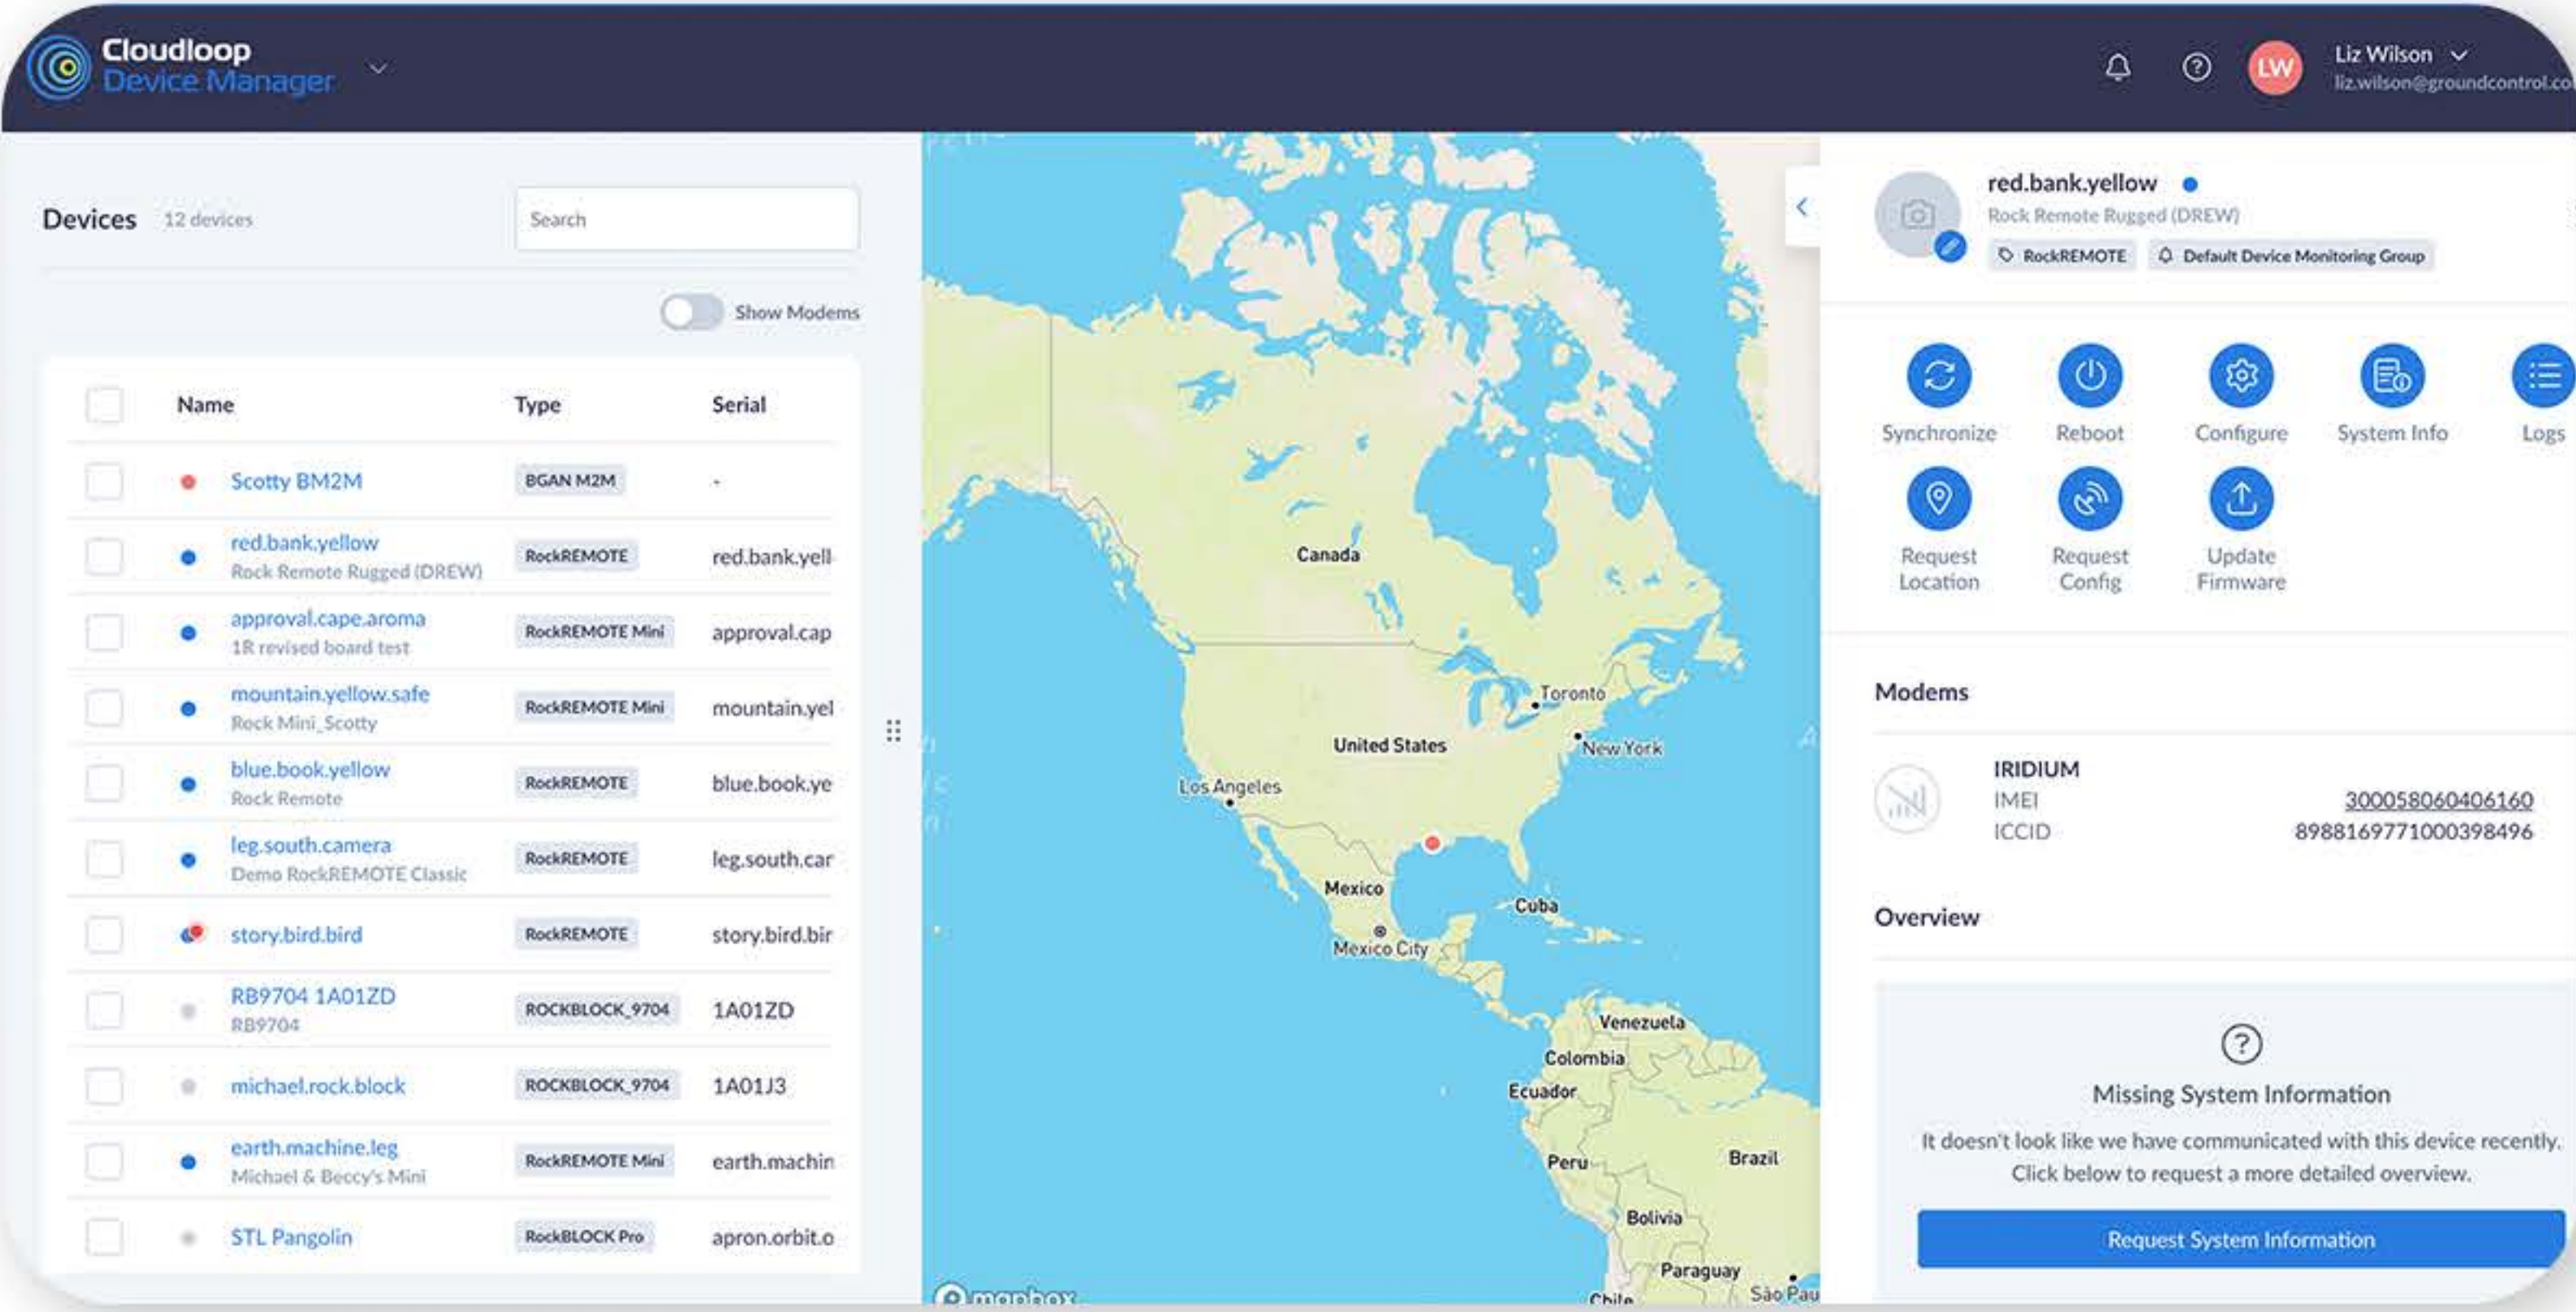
Cloudloop Device Manager

LW Liz Wilson
liz.wilson@groundcontrol.co

Devices 12 devices

Search

Show Modems

| | Name | Type | Serial |
|---|---|---|---|
| | Scotty BM2M | BGAN M2M | - |
| | red.bank.yellow Rock Remote Rugged (DREW) | RockREMOTE | red.bank.yell |
| | approval.cape.aroma 1R revised board test | RockREMOTE Mini | approval.cap |
| | mountain.yellow.safe Rock Mini_Scotty | RockREMOTE Mini | mountain.yel |
| | blue.book.yellow Rock Remote | RockREMOTE | blue.book.ye |
| | leg.south.camera Demo RockREMOTE Classic | RockREMOTE | leg.south.car |
| | story.bird.bird | RockREMOTE | story.bird.bir |
| | RB9704 1A01ZD RB9704 | ROCKBLOCK_9704 | 1A01ZD |
| | michael.rock.block | ROCKBLOCK_9704 | 1A01J3 |
| | earth.machine.leg Michael & Beccy's Mini | RockREMOTE Mini | earth.machin |
| | STL Pangolin | RockBLOCK Pro | apron.orbit.o |

Canada
Toronto
United States
New York
Los Angeles
Mexico
Cuba
Mexico City
Venezuela
Colombia
Ecuador
Peru
Brazil
Bolivia
Paraguay
Chile
São Pau
mapbox

red.bank.yellow
Rock Remote Rugged (DREW)
RockREMOTE
Default Device Monitoring Group

Synchronize
Reboot
Configure
System Info
Logs
Request Location
Request Config
Update Firmware

Modems

IRIDIUM
IMEI 300058060406160
ICCID 8988169771000398496

Overview

Missing System Information
It doesn't look like we have communicated with this device recently. Click below to request a more detailed overview.

Request System Information